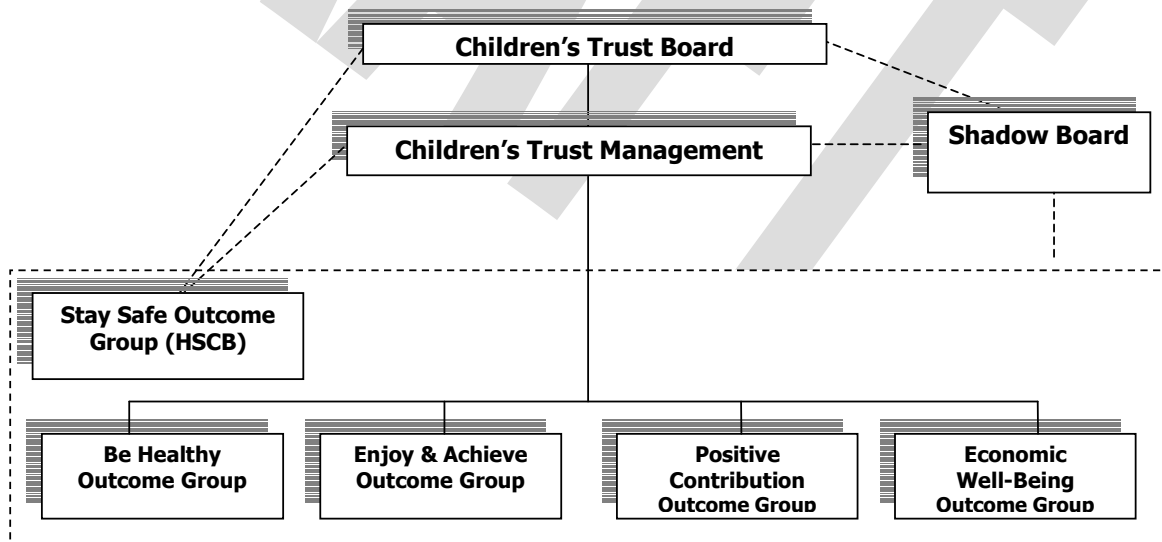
Children’s Trust Board

Children’s Trust Management

Shadow Board

Stay Safe Outcome Group (HSCB)

Be Healthy Outcome Group

Enjoy & Achieve Outcome Group

Positive Contribution Outcome Group

Economic Well-Being Outcome Group